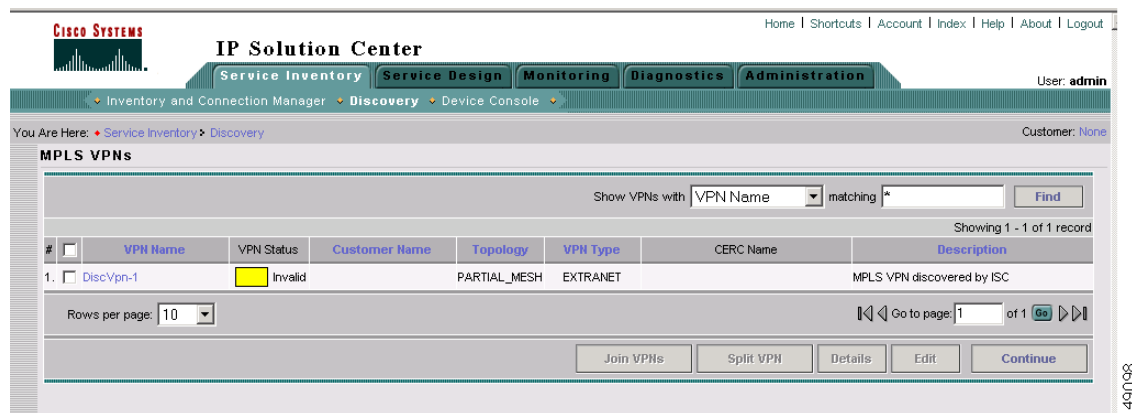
Cisco Systems

IP Solution Center

Home | Shortcuts | Account | Index | Help | About | Logout

Service Inventory | Service Design | Monitoring | Diagnostics | Administration

User: admin

Inventory and Connection Manager • Discovery • Device Console

You Are Here: • Service Inventory > Discovery

Customer: None

MPLS VPNs

Show VPNs with VPN Name matching *

Find

Showing 1 - 1 of 1 record

| # | | VPN Name | VPN Status | Customer Name | Topology | VPN Type | CERC Name | Description |
|---|---|---|---|---|---|---|---|---|
| 1. | | DiscVpn-1 | Invalid | | PARTIAL_MESH | EXTRANET | | MPLS VPN discovered by ISC |

Rows per page: 10

Go to page: 1 of 1 Go

Join VPNs | Split VPN | Details | Edit | Continue

49098